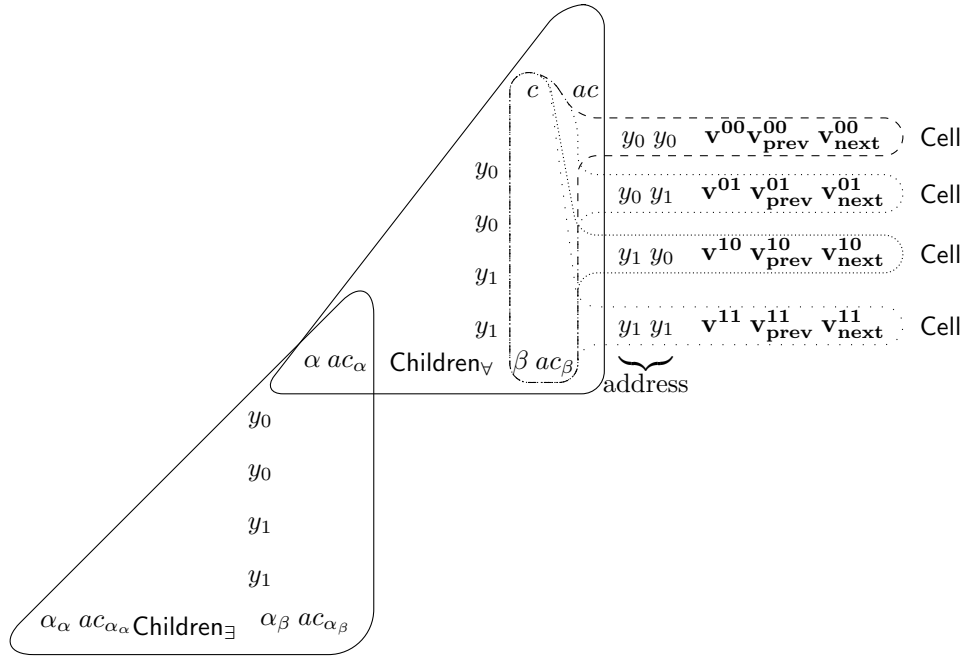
$c$ $ac$

$y_0$ $y_0$ $\mathbf{v^{00}}\mathbf{v^{00}_{prev}}$ $\mathbf{v^{00}_{next}}$ Cell

$y_0$

$y_0$ $y_1$ $\mathbf{v^{01}}$ $\mathbf{v^{01}_{prev}}$ $\mathbf{v^{01}_{next}}$ Cell

$y_0$

$y_1$ $y_0$ $\mathbf{v^{10}}$ $\mathbf{v^{10}_{prev}}$ $\mathbf{v^{10}_{next}}$ Cell

$y_1$

$y_1$

$y_1$ $y_1$ $\mathbf{v^{11}}$ $\mathbf{v^{11}_{prev}}$ $\mathbf{v^{11}_{next}}$ Cell

$\alpha$ $ac_\alpha$ Children$_\forall$ $\beta$ $ac_\beta$

address

$y_0$

$y_0$

$y_1$

$y_1$

$\alpha_\alpha$ $ac_{\alpha_\alpha}$Children$_\exists$ $\alpha_\beta$ $ac_{\alpha_\beta}$